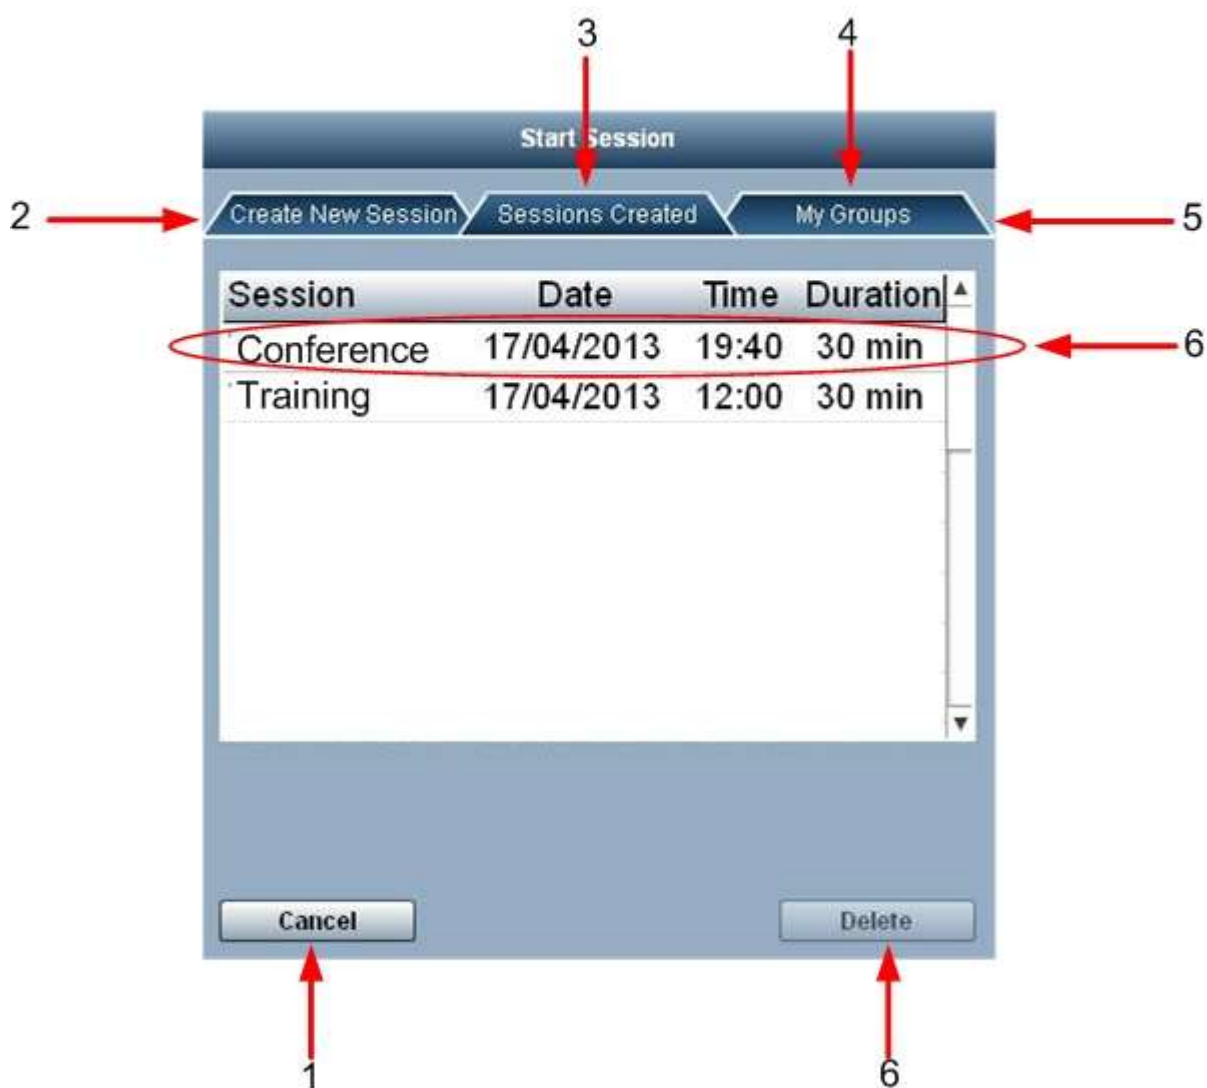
3 4

Start Session

2 Create New Session Sessions Created My Groups 5

| Session | Date | Time | Duration |
|---|---|---|---|
| Conference | 17/04/2013 | 19:40 | 30 min |
| Training | 17/04/2013 | 12:00 | 30 min |

6

Cancel Delete

1 6